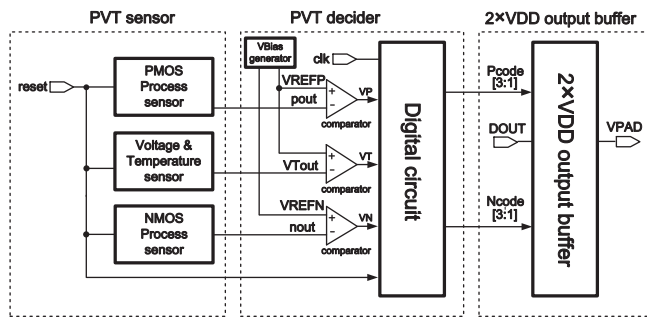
PVT sensor

reset

PMOS Process sensor

Voltage & Temperature sensor

NMOS Process sensor

PVT decider

VBias generator

clk

VREFP

pout

VP

comparator

VTout

VT

comparator

VREFN

nout

VN

comparator

Digital circuit

2×VDD output buffer

Pcode [3:1]

DOUT

Ncode [3:1]

2×VDD output buffer

VPAD